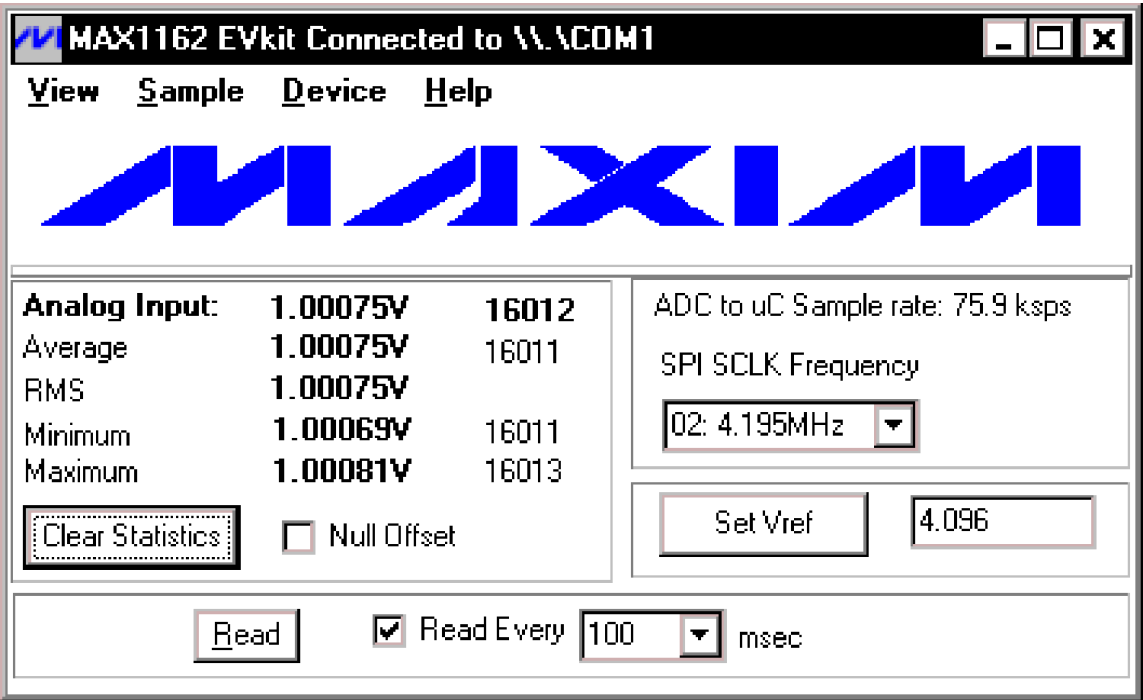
MAX1162 EVkit Connected to \\.\COM1

View Sample Device Help

MAXIM

Analog Input: 1.00075V 16012
Average 1.00075V 16011
RMS 1.00075V
Minimum 1.00069V 16011
Maximum 1.00081V 16013

Clear Statistics

Null Offset

ADC to uC Sample rate: 75.9 ksps

SPI SCLK Frequency

02: 4.195MHz

Set Vref

4.096

Read

Read Every 100 msec